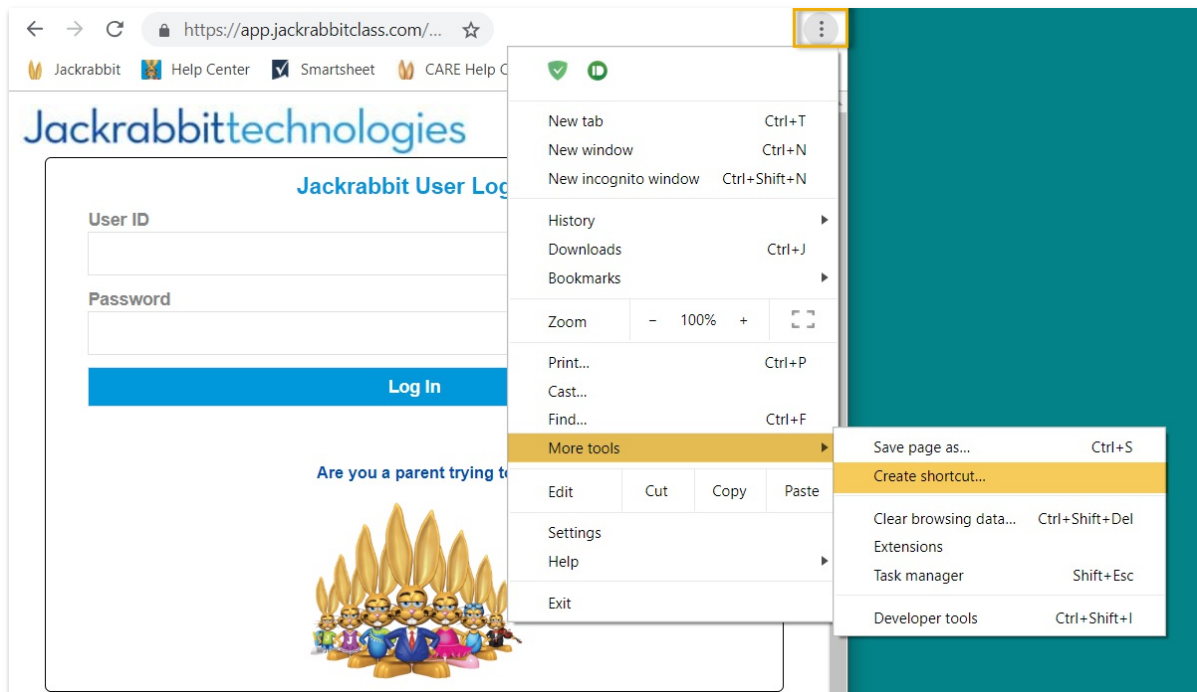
https://app.jackrabbitclass.com/...

Jackrabbit Help Center Smartsheet CARE Help C

Jackrabbittechnologies

Jackrabbit User Log

User ID

Password

Log In

Are you a parent trying t

New tab Ctrl+T
New window Ctrl+N
New incognito window Ctrl+Shift+N

History
Downloads Ctrl+J
Bookmarks

Zoom − 100% +

Print... Ctrl+P
Cast...
Find... Ctrl+F
More tools

Edit Cut Copy Paste

Settings
Help

Exit

Save page as... Ctrl+S
Create shortcut...

Clear browsing data... Ctrl+Shift+Del
Extensions
Task manager Shift+Esc

Developer tools Ctrl+Shift+I